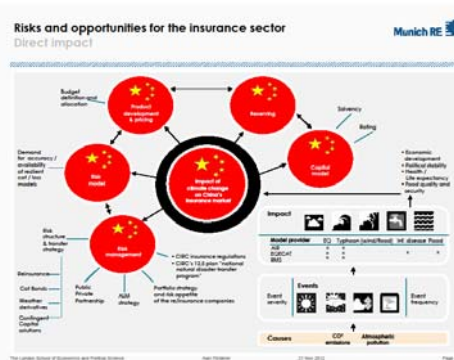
Risks and opportunities for the insurance sector
Direct impact

Munich RE

Budget definition and allocation

Product development & pricing

Reserving

Solvency

Rating

Capital model

Demand for accuracy / availability of resilient cost / loss models

Risk model

Impact of climate change on China's insurance market

Economic development
Political stability
Health / Life expectancy
Food quality and security

Risk structure & transfer strategy

Risk management

Reinsurance

Cat Bonds

Weather derivatives

Contingent Capital solutions

Public Private Partnership

ALM strategy

CIRC insurance regulations
CIRC's 12.5 plan "national natural disaster transfer program"

Portfolio strategy and risk appetite of the re/insurance companies

Impact

| Model provider | EQ | Typhoon (wind/flood) | Inl. disaster | Flood |
|---|---|---|---|---|
| AIR | x | x | | |
| EQECAT | x | x | | x |
| RMS | x | x | | |

Events

Event severity

Event frequency

Causes

$CO^2$ emissions

Atmospheric pollution

The London School of Economics and Political Science

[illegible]

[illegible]

Page